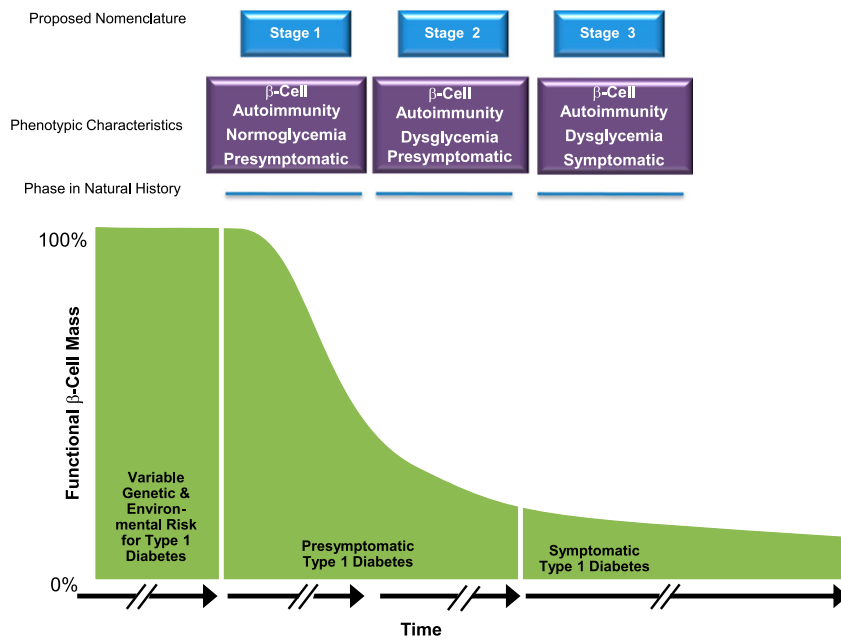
Proposed Nomenclature

Stage 1

Stage 2

Stage 3

Phenotypic Characteristics

β-Cell Autoimmunity Normoglycemia Presymptomatic

β-Cell Autoimmunity Dysglycemia Presymptomatic

β-Cell Autoimmunity Dysglycemia Symptomatic

Phase in Natural History

100%

Functional β-Cell Mass

0%

Variable Genetic & Environmental Risk for Type 1 Diabetes

Presymptomatic Type 1 Diabetes

Symptomatic Type 1 Diabetes

Time